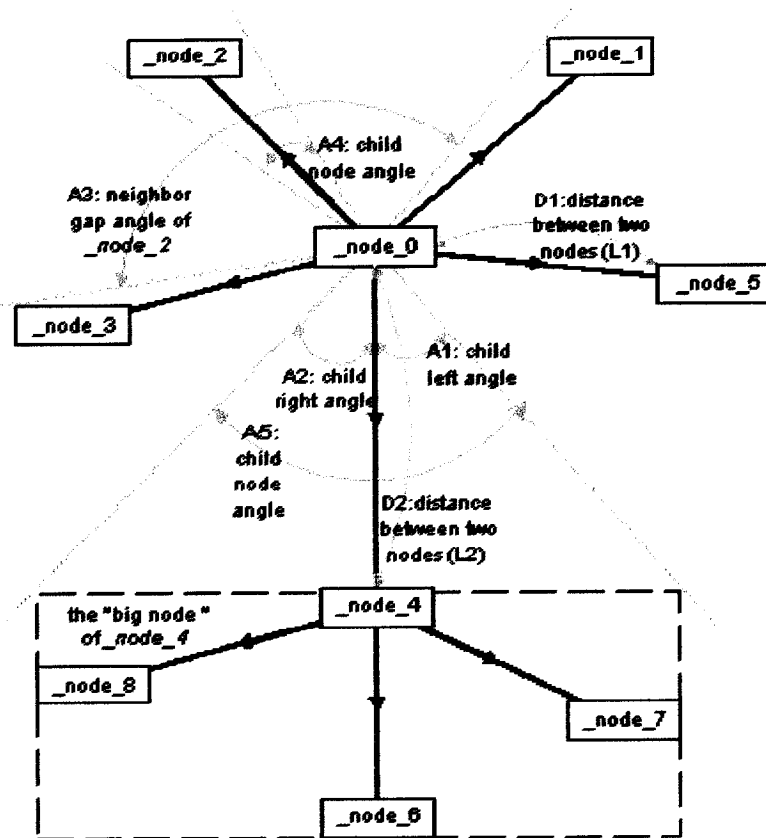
_node_2

_node_1

A4: child node angle

A3: neighbor gap angle of _node_2

D1:distance between two nodes (L1)

_node_0

_node_5

_node_3

A1: child left angle

A2: child right angle

A5: child node angle

D2:distance between two nodes (L2)

the "big node" of _node_4

_node_4

_node_8

_node_7

_node_6